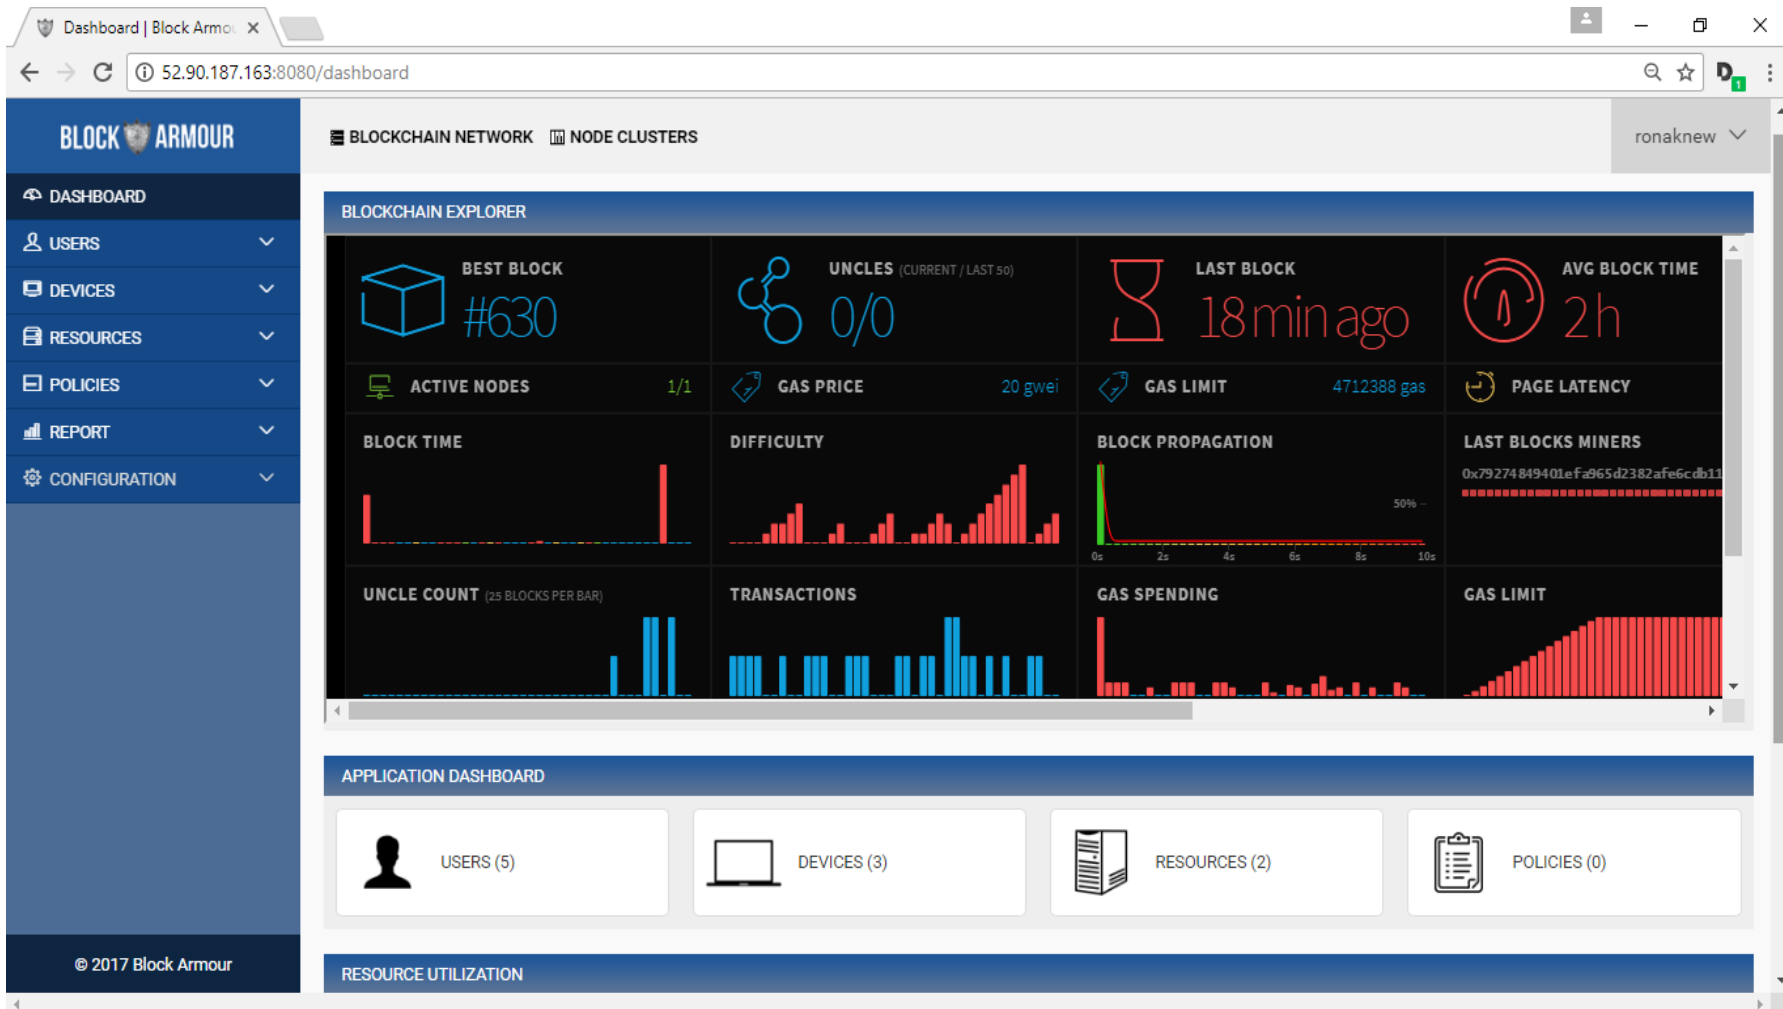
Dashboard | Block Armo

52.90.187.163:8080/dashboard

BLOCK ARMOUR

BLOCKCHAIN NETWORK NODE CLUSTERS

ronaknew

DASHBOARD
USERS
DEVICES
RESOURCES
POLICIES
REPORT
CONFIGURATION

© 2017 Block Armour

BLOCKCHAIN EXPLORER

BEST BLOCK
#630

UNCLES (CURRENT / LAST 50)
0/0

LAST BLOCK
18 min ago

AVG BLOCK TIME
2 h

ACTIVE NODES 1/1

GAS PRICE 20 gwei

GAS LIMIT 4712388 gas

PAGE LATENCY

BLOCK TIME

DIFFICULTY

BLOCK PROPAGATION

50%

0s 2s 4s 6s 8s 10s

LAST BLOCKS MINERS

0x79274849401efa965d2382afe6cdb11

UNCLE COUNT (25 BLOCKS PER BAR)

TRANSACTIONS

GAS SPENDING

GAS LIMIT

APPLICATION DASHBOARD

USERS (5)

DEVICES (3)

RESOURCES (2)

POLICIES (0)

RESOURCE UTILIZATION